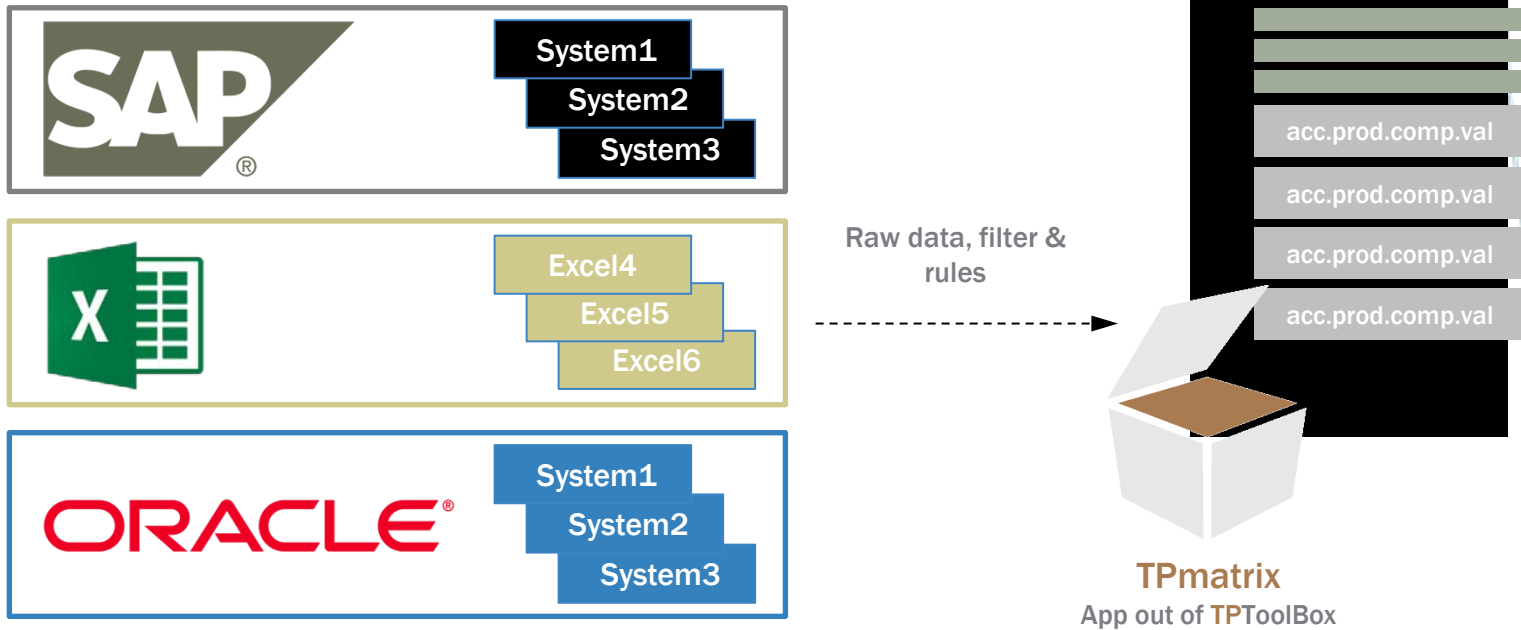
SAP®

System1
System2
System3

X

Excel4
Excel5
Excel6

ORACLE®

System1
System2
System3

Raw data, filter & rules

acc.prod.comp.val
acc.prod.comp.val
acc.prod.comp.val
acc.prod.comp.val

TPmatrix
App out of TPToolBox